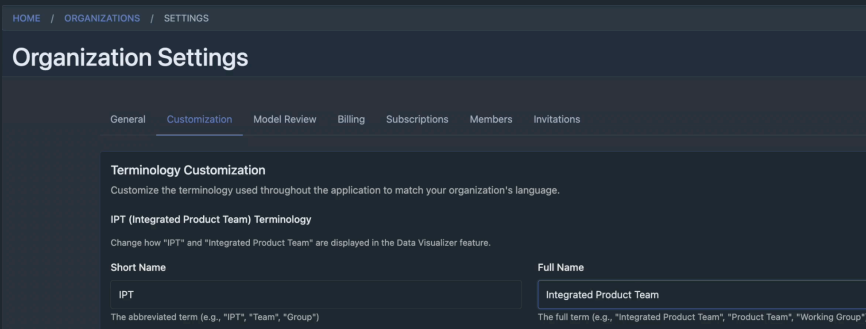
HOME / ORGANIZATIONS / SETTINGS

Organization Settings

General Customization Model Review Billing Subscriptions Members Invitations

Terminology Customization

Customize the terminology used throughout the application to match your organization's language.

IPT (Integrated Product Team) Terminology

Change how "IPT" and "Integrated Product Team" are displayed in the Data Visualizer feature.

Short Name

IPT

The abbreviated term (e.g., "IPT", "Team", "Group")

Full Name

Integrated Product Team

The full term (e.g., "Integrated Product Team", "Product Team", "Working Group"